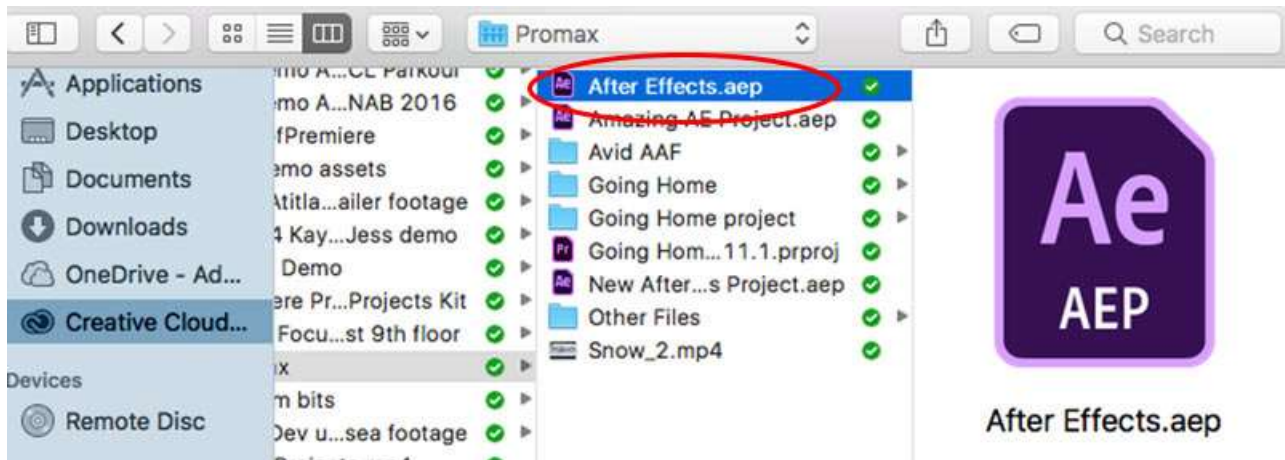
Promax

Search

Applications
Desktop
Documents
Downloads
OneDrive - Ad...
Creative Cloud...
Devices
Remote Disc

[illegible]mo A...CL Parkour
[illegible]mo A...NAB 2016
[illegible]fPremiere
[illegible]mo assets
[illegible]Atitla...ailer footage
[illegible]4 Kay...Jess demo
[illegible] Demo
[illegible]ere Pr...Projects Kit
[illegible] Focu...st 9th floor
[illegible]x
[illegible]m bits
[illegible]Dev u...sea footage
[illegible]

After Effects.aep
Amazing AE Project.aep
Avid AAF
Going Home
Going Home project
Going Hom...11.1.prproj
New After...s Project.aep
Other Files
Snow_2.mp4

Ae
AEP

After Effects.aep